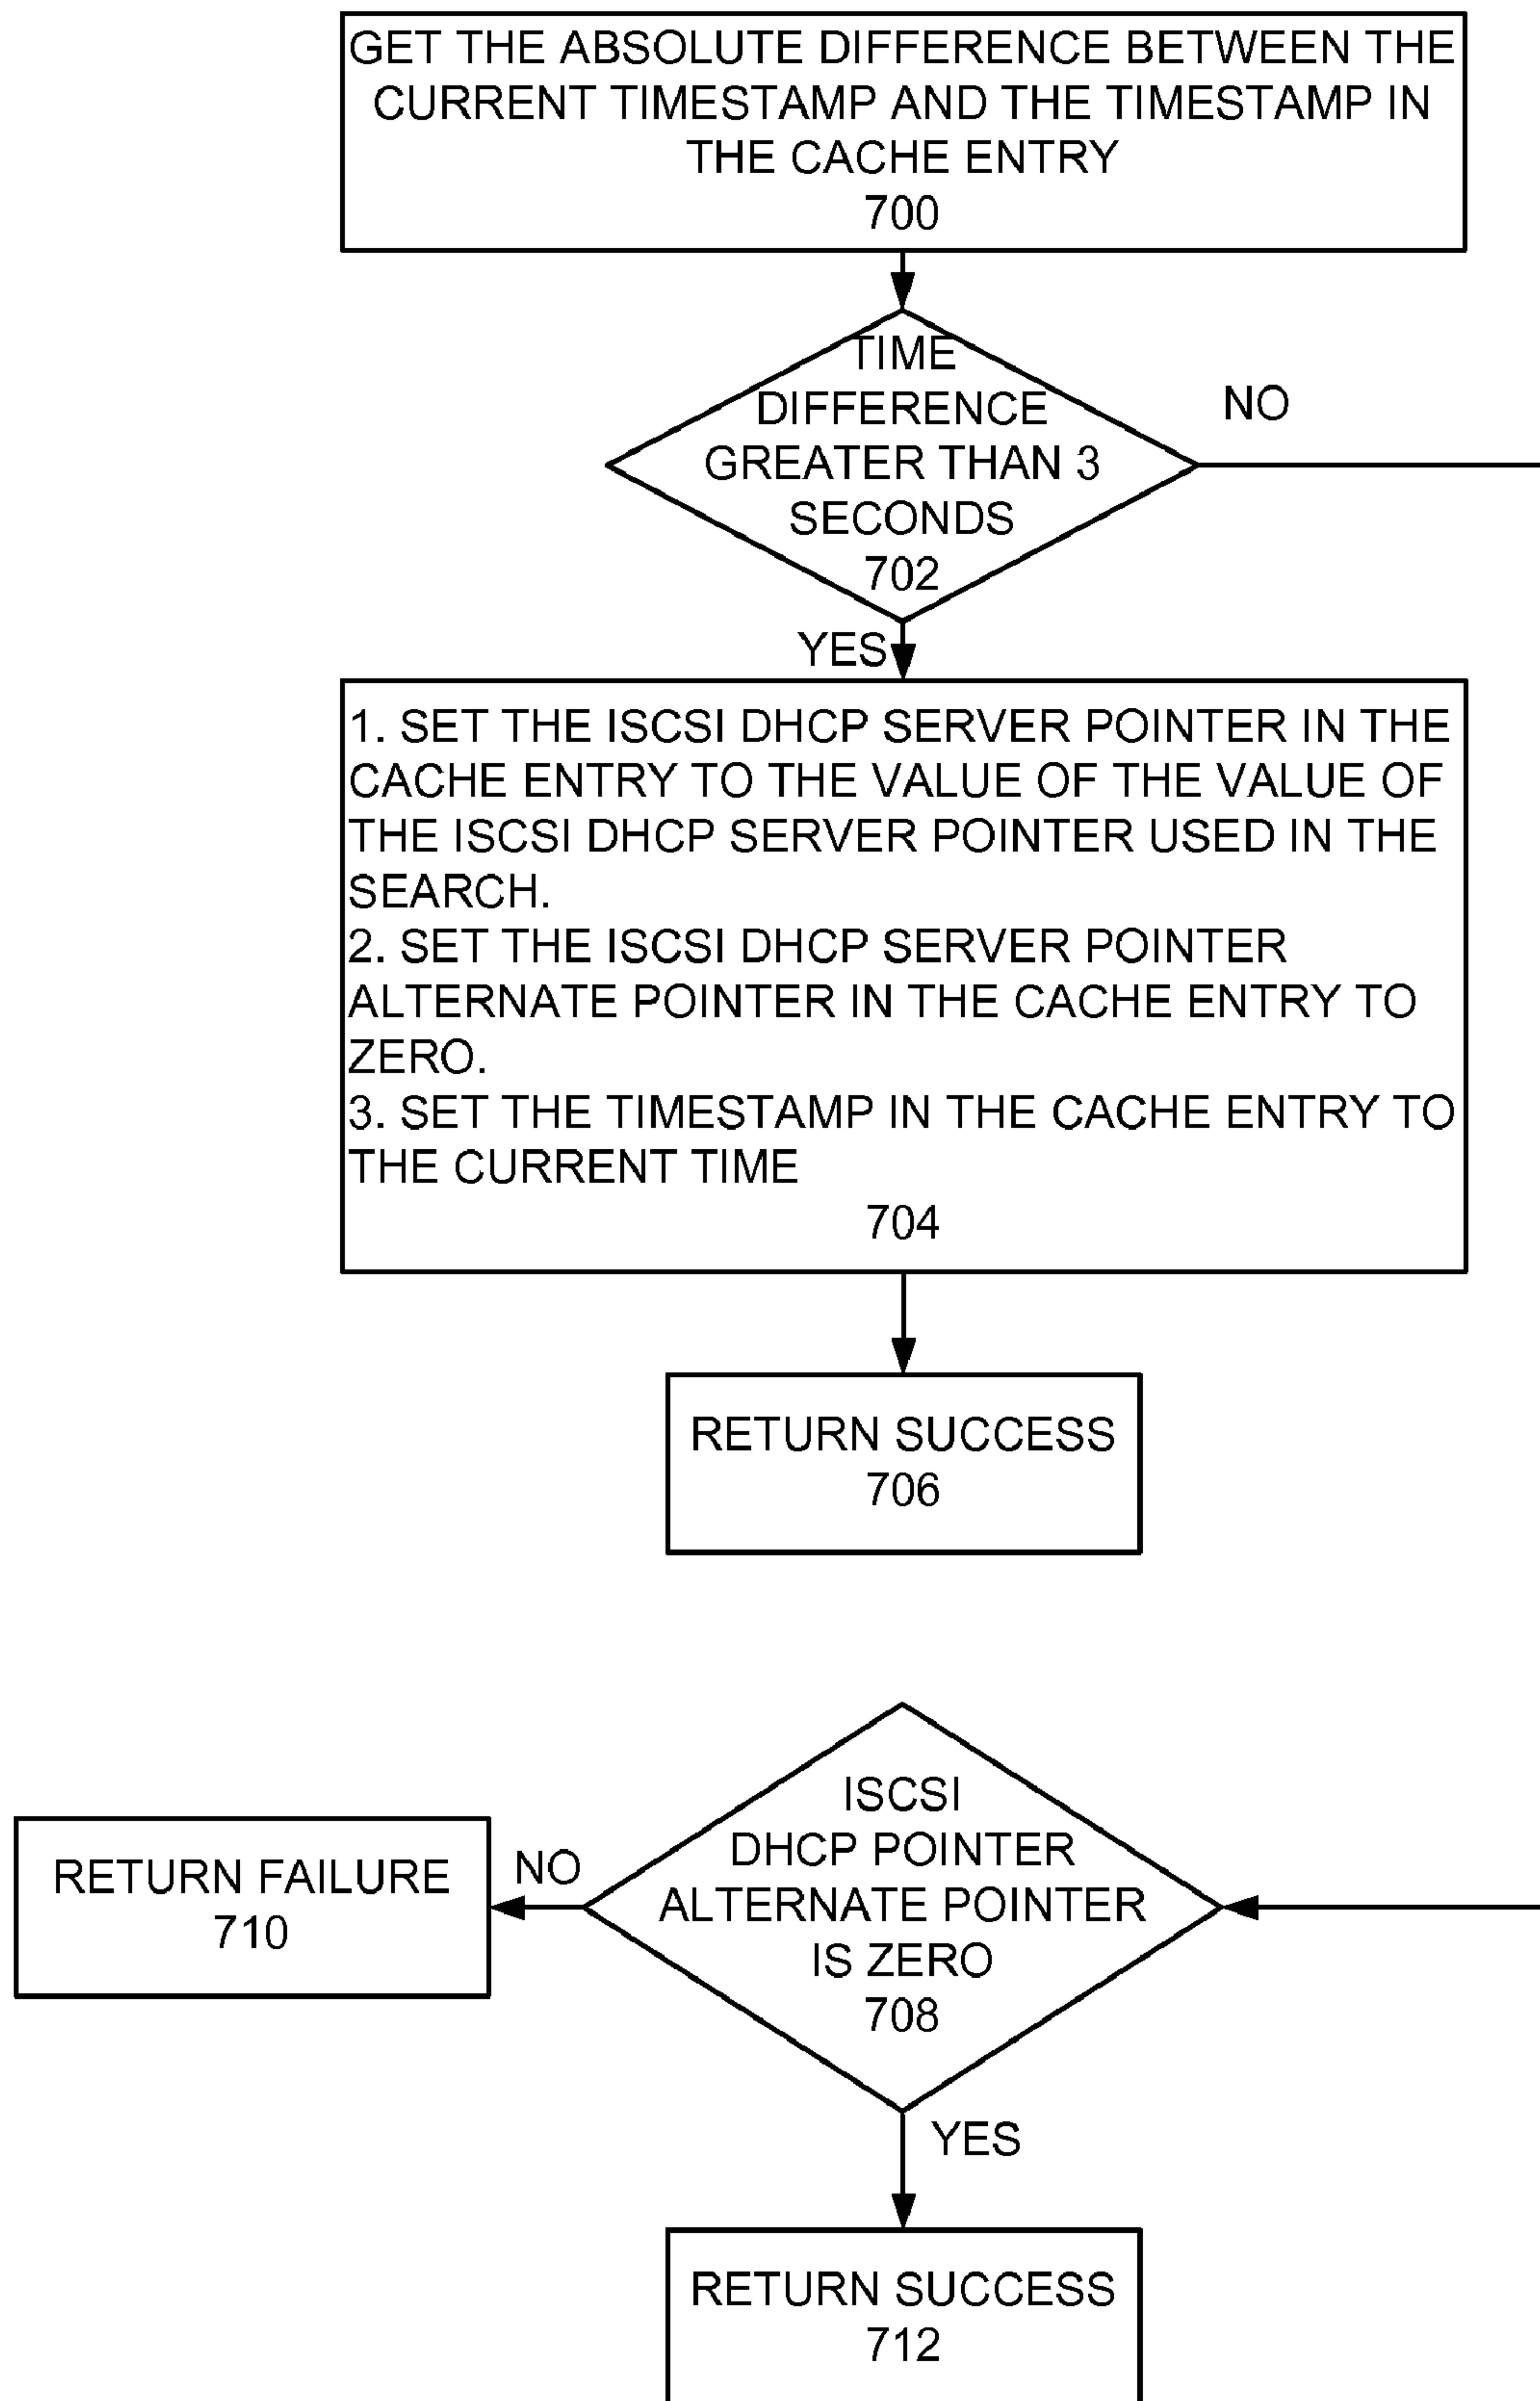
GET THE ABSOLUTE DIFFERENCE BETWEEN THE CURRENT TIMESTAMP AND THE TIMESTAMP IN THE CACHE ENTRY
700

TIME DIFFERENCE GREATER THAN 3 SECONDS
702

NO

YES

1. SET THE ISCSI DHCP SERVER POINTER IN THE CACHE ENTRY TO THE VALUE OF THE VALUE OF THE ISCSI DHCP SERVER POINTER USED IN THE SEARCH.
2. SET THE ISCSI DHCP SERVER POINTER ALTERNATE POINTER IN THE CACHE ENTRY TO ZERO.
3. SET THE TIMESTAMP IN THE CACHE ENTRY TO THE CURRENT TIME
704

RETURN SUCCESS
706

RETURN FAILURE
710

NO

ISCSI DHCP POINTER ALTERNATE POINTER IS ZERO
708

YES

RETURN SUCCESS
712